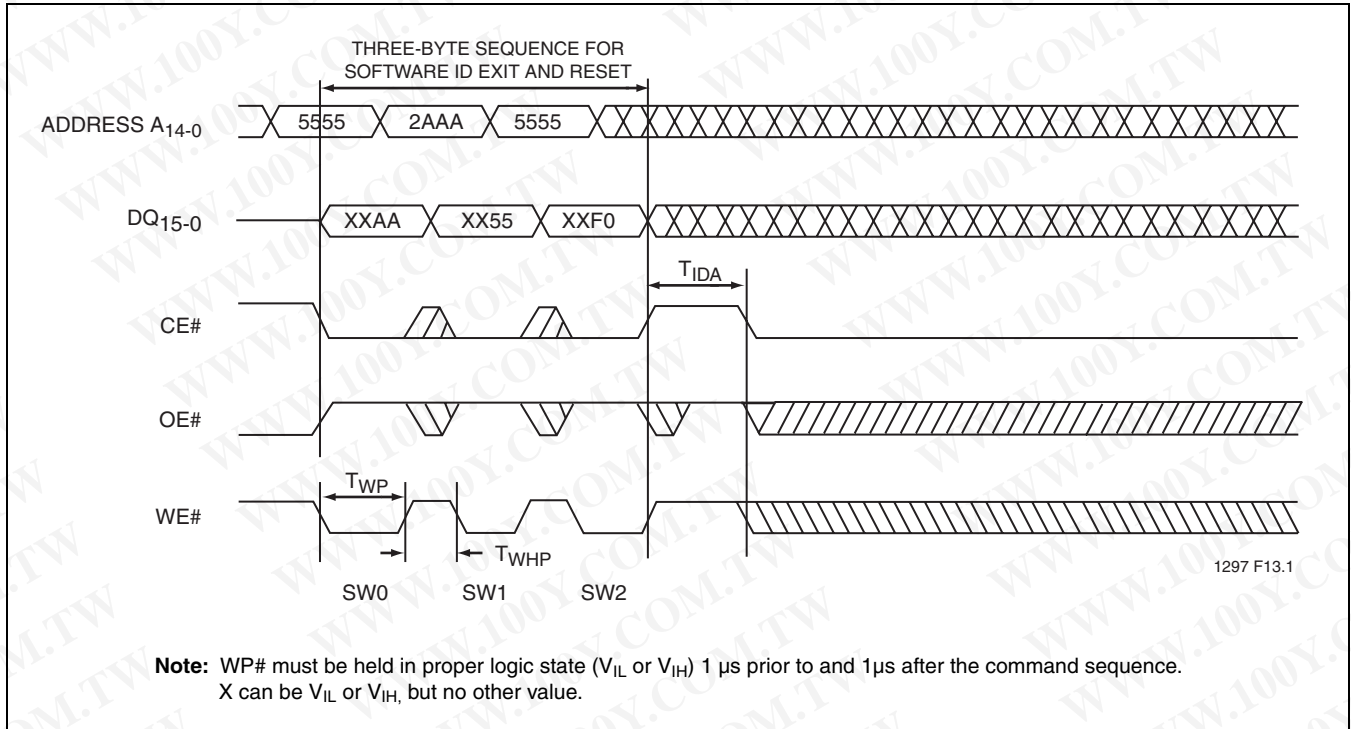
THREE-BYTE SEQUENCE FOR SOFTWARE ID EXIT AND RESET

ADDRESS $A_{14-0}$ 5555 2AAA 5555

$DQ_{15-0}$ XXAA XX55 XXF0

$T_{IDA}$

CE#

OE#

$T_{WP}$

WE#

$T_{WHP}$

SW0 SW1 SW2

1297 F13.1

WWW.100Y.COM.TW

**Note:** WP# must be held in proper logic state ($V_{IL}$ or $V_{IH}$) 1 µs prior to and 1µs after the command sequence. X can be $V_{IL}$ or $V_{IH,}$ but no other value.